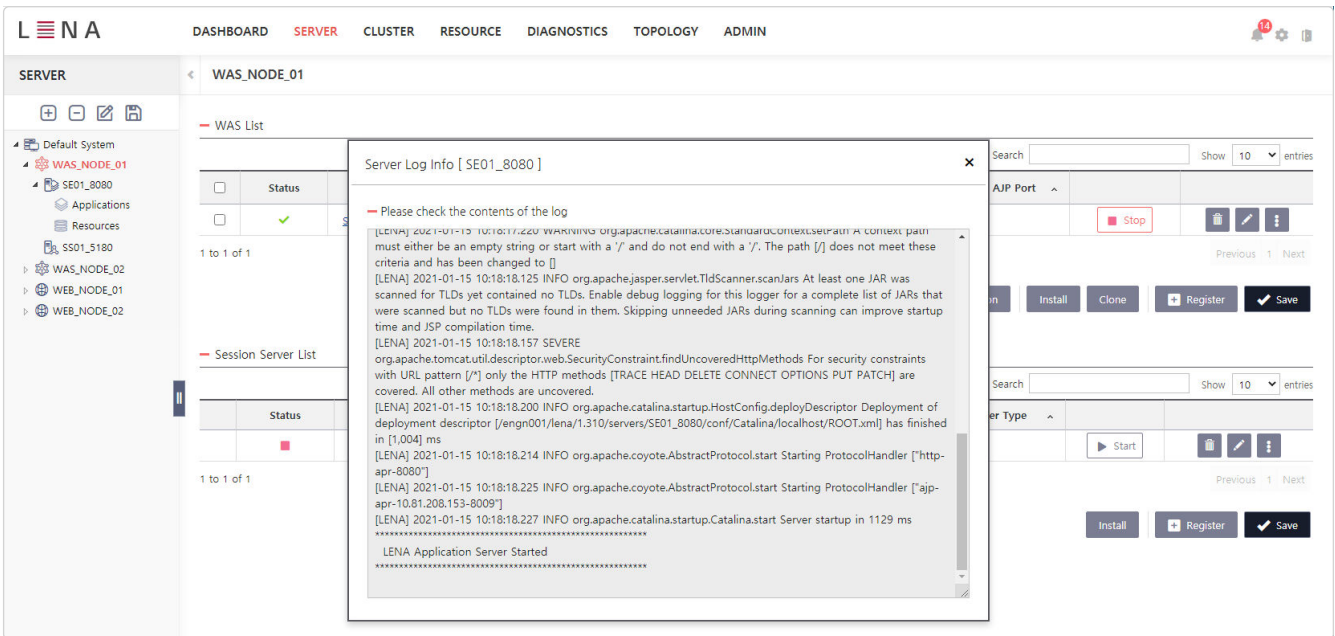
LENA

DASHBOARD SERVER CLUSTER RESOURCE DIAGNOSTICS TOPOLOGY ADMIN

14

SERVER

WAS_NODE_01

Default System
WAS_NODE_01
SE01_8080
Applications
Resources
SS01_5180
WAS_NODE_02
WEB_NODE_01
WEB_NODE_02

— WAS List

Search

Show 10 entries

Status

AJP Port

Stop

1 to 1 of 1

Previous 1 Next

Install Clone Register Save

— Session Server List

Search

Show 10 entries

Status

er Type

Start

1 to 1 of 1

Previous 1 Next

Install Register Save

Server Log Info [ SE01_8080 ]

×

— Please check the contents of the log

[LENA] 2021-01-15 10:18:17.220 WARNING org.apache.catalina.core.StandardContext.setPath A context path must either be an empty string or start with a '/' and do not end with a '/'. The path [/] does not meet these criteria and has been changed to []
[LENA] 2021-01-15 10:18:18.125 INFO org.apache.jasper.servlet.TldScanner.scanJars At least one JAR was scanned for TLDs yet contained no TLDs. Enable debug logging for this logger for a complete list of JARs that were scanned but no TLDs were found in them. Skipping unneeded JARs during scanning can improve startup time and JSP compilation time.
[LENA] 2021-01-15 10:18:18.157 SEVERE org.apache.tomcat.util.descriptor.web.SecurityConstraint.findUncoveredHttpMethods For security constraints with URL pattern [/*] only the HTTP methods [TRACE HEAD DELETE CONNECT OPTIONS PUT PATCH] are covered. All other methods are uncovered.
[LENA] 2021-01-15 10:18:18.200 INFO org.apache.catalina.startup.HostConfig.deployDescriptor Deployment of deployment descriptor [/engn001/lena/1.310/servers/SE01_8080/conf/Catalina/localhost/ROOT.xml] has finished in [1,004] ms
[LENA] 2021-01-15 10:18:18.214 INFO org.apache.coyote.AbstractProtocol.start Starting ProtocolHandler ["http-apr-8080"]
[LENA] 2021-01-15 10:18:18.225 INFO org.apache.coyote.AbstractProtocol.start Starting ProtocolHandler ["ajp-apr-10.81.208.153-8009"]
[LENA] 2021-01-15 10:18:18.227 INFO org.apache.catalina.startup.Catalina.start Server startup in 1129 ms
**********************************************************
LENA Application Server Started
**********************************************************